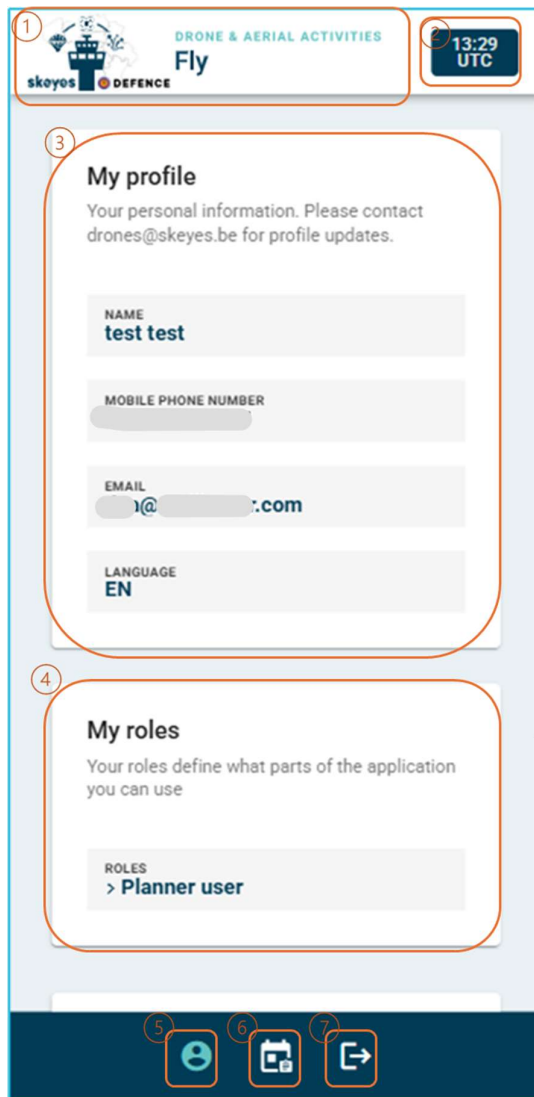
1
skeyes DEFENCE
DRONE & AERIAL ACTIVITIES
Fly

2
13:29
UTC

3
My profile
Your personal information. Please contact drones@skeyes.be for profile updates.

NAME
test test

MOBILE PHONE NUMBER
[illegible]

EMAIL
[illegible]@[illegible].com

LANGUAGE
EN

4
My roles
Your roles define what parts of the application you can use

ROLES
> Planner user

5 6 7